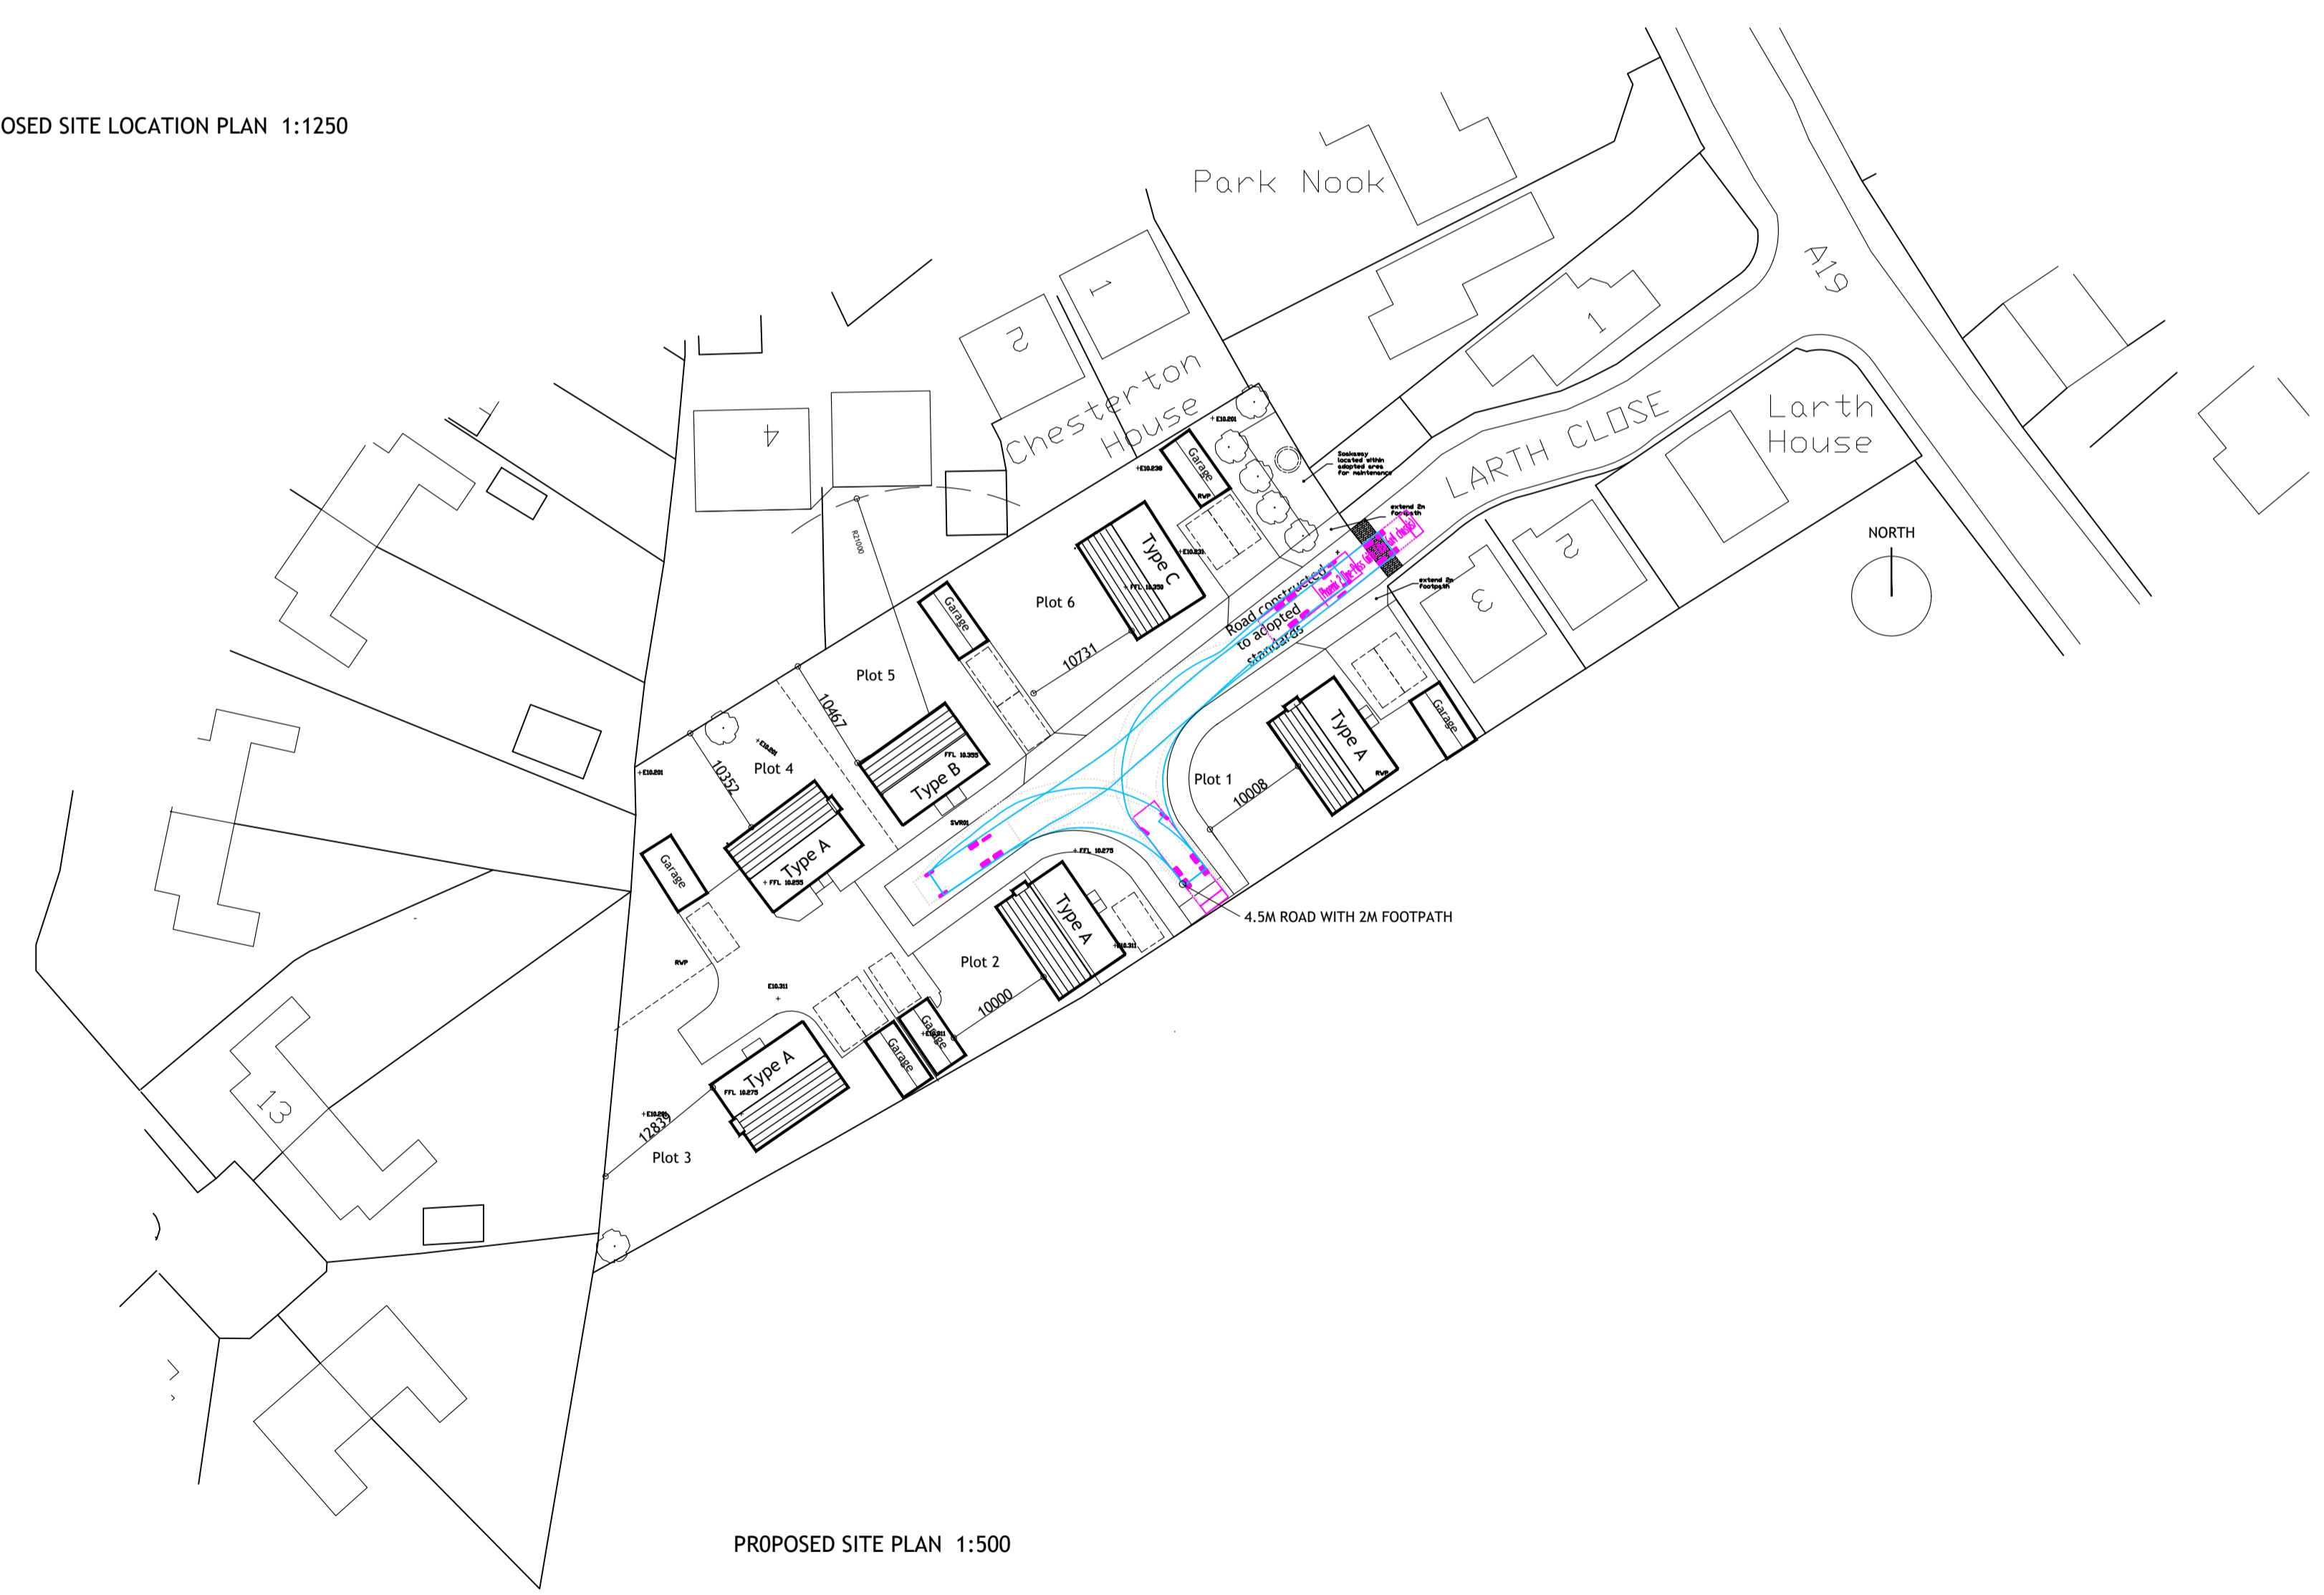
OSED SITE LOCATION PLAN 1:1250

Park Nook

A19

1

2

1

4

Chesterton House

LARTH CLOSE

Larth House

NORTH

Soakaway located within adopted area for maintenance

extend 2m footpath

extend 2m footpath

Garage

RVP

Type C

Plot 6

10731

Road constructed to adopted standards

2

3

Garage

Plot 5

10467

Type B

FFL 10.355

Plot 4

10352

Type A

FFL 10.255

Garage

RVP

Plot 1

10008

Type A

RVP

Garage

SVR01

FFL 10.275

Type A

4.5M ROAD WITH 2M FOOTPATH

Plot 2

10000

Garage

Garage

Type A

FFL 10.275

12835

Plot 3

13

PR0POSED SITE PLAN 1:500